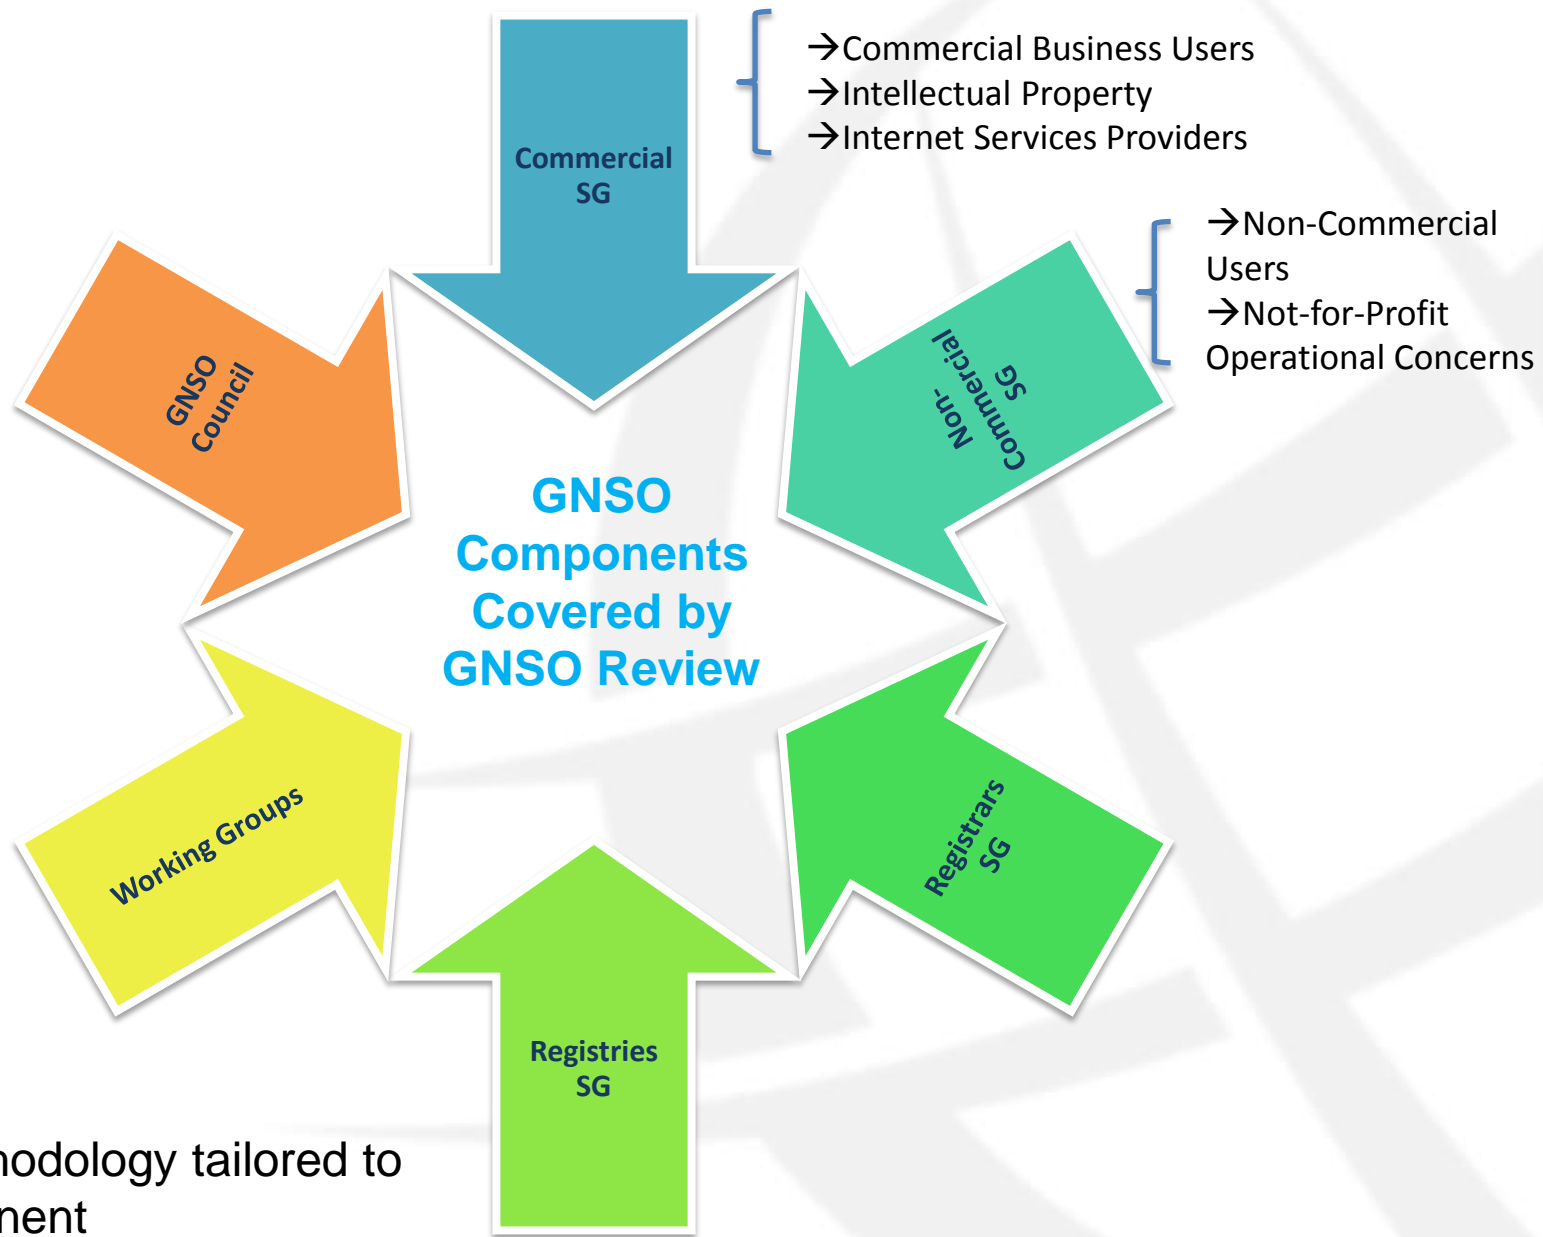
Commercial SG

→Commercial Business Users
→Intellectual Property
→Internet Services Providers

→Non-Commercial Users
→Not-for-Profit Operational Concerns

GNSO Council

Non-Commercial SG

GNSO Components Covered by GNSO Review

Working Groups

Registrars SG

Registries SG

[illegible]nodology tailored to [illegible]nent